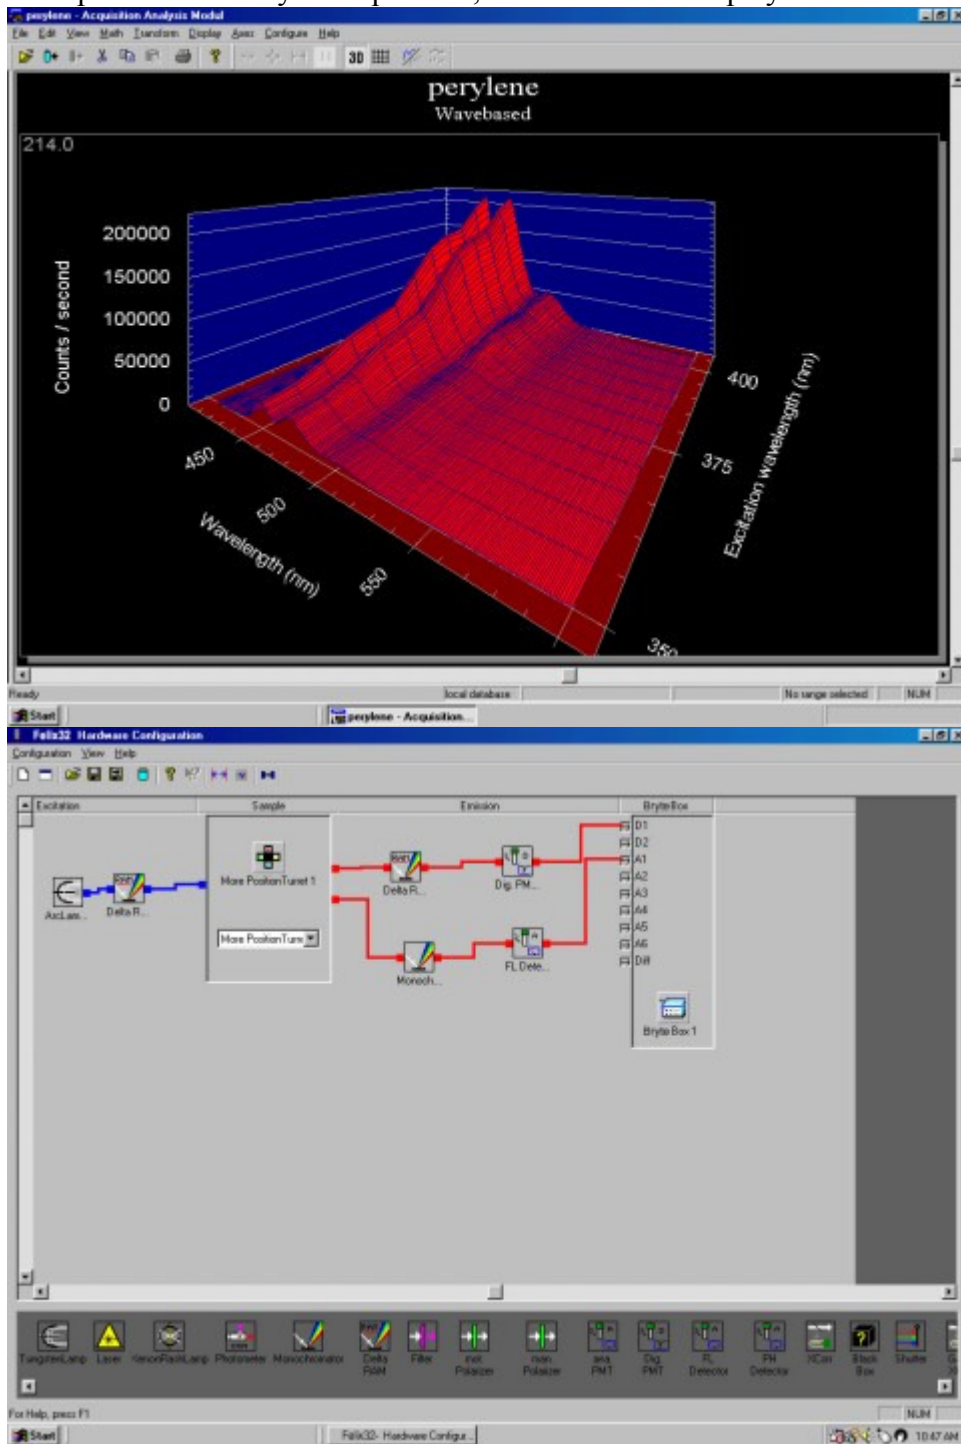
perylene - Acquisition Analysis Modul
File Edit View Math Transform Display Axes Configure Help
3D
perylene
Wavebased
214.0
200000
150000
100000
50000
0
Counts / second
450
500
550
Wavelength (nm)
400
375
350
Excitation wavelength (nm)
Ready
local database
No range selected
NUM
Start
perylene - Acquisition

Felix32 Hardware Configuration
Configuration View Help
Excitation
Sample
Emission
BryteBox
ArcLam...
Delta R...
More PositionTurret 1
More PositionTurre
Delta R...
Dig. PM...
Monoch...
FL Dete...
D1
D2
A1
A2
A3
A4
A5
A6
Diff
Bryte Box 1
TungstenLamp
Laser
XenonFlashLamp
Photometer
Monochromator
Delta RAM
Filter
excit Polarizer
emis Polarizer
ana PMT
Dig PMT
FL Detector
PH Detector
XCan
Black Box
Shutter
For Help, press F1
NUM
Start
Felix32- Hardware Configur...
10:47 AM